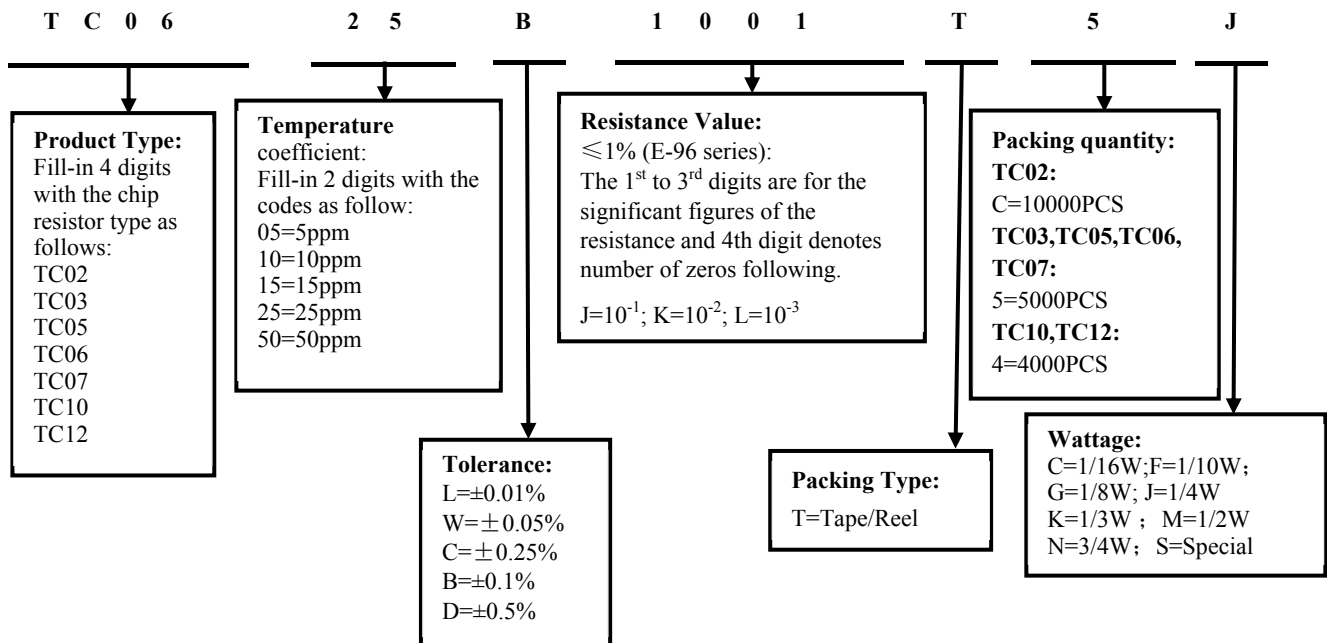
T C 0 6 2 5 B 1 0 0 1 T 5 J

**Product Type:**
Fill-in 4 digits with the chip resistor type as follows:
TC02
TC03
TC05
TC06
TC07
TC10
TC12

**Temperature** coefficient:
Fill-in 2 digits with the codes as follow:
05=5ppm
10=10ppm
15=15ppm
25=25ppm
50=50ppm

**Resistance Value:**
≤1% (E-96 series):
The $1^{st}$ to $3^{rd}$ digits are for the significant figures of the resistance and 4th digit denotes number of zeros following.

J=$10^{-1}$; K=$10^{-2}$; L=$10^{-3}$

**Packing quantity:**
**TC02:**
C=10000PCS
**TC03,TC05,TC06, TC07:**
5=5000PCS
**TC10,TC12:**
4=4000PCS

**Tolerance:**
L=±0.01%
W=±0.05%
C=±0.25%
B=±0.1%
D=±0.5%

**Packing Type:**
T=Tape/Reel

**Wattage:**
C=1/16W;F=1/10W；
G=1/8W; J=1/4W
K=1/3W ； M=1/2W
N=3/4W；S=Special